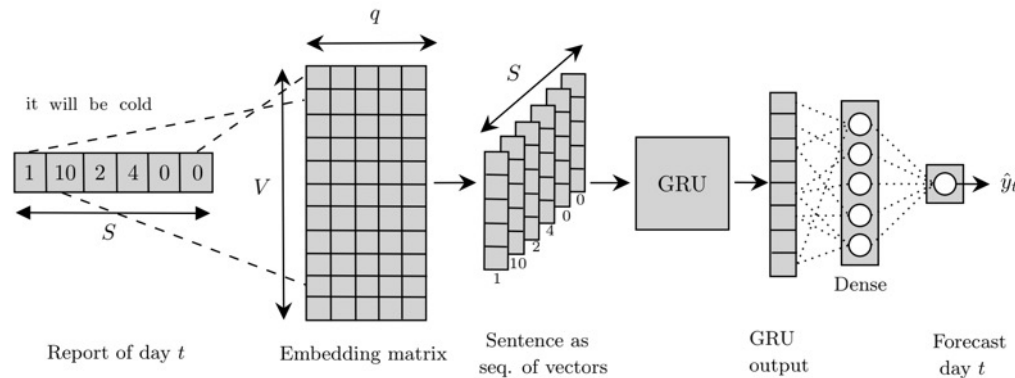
it will be cold

| 1 | 10 | 2 | 4 | 0 | 0 |
|---|---|---|---|---|---|

$S$

Report of day $t$

$q$

$V$

Embedding matrix

$S$

1 10 2 4 0 0

Sentence as seq. of vectors

GRU

GRU output

Dense

$\hat{y}_t$

Forecast day $t$